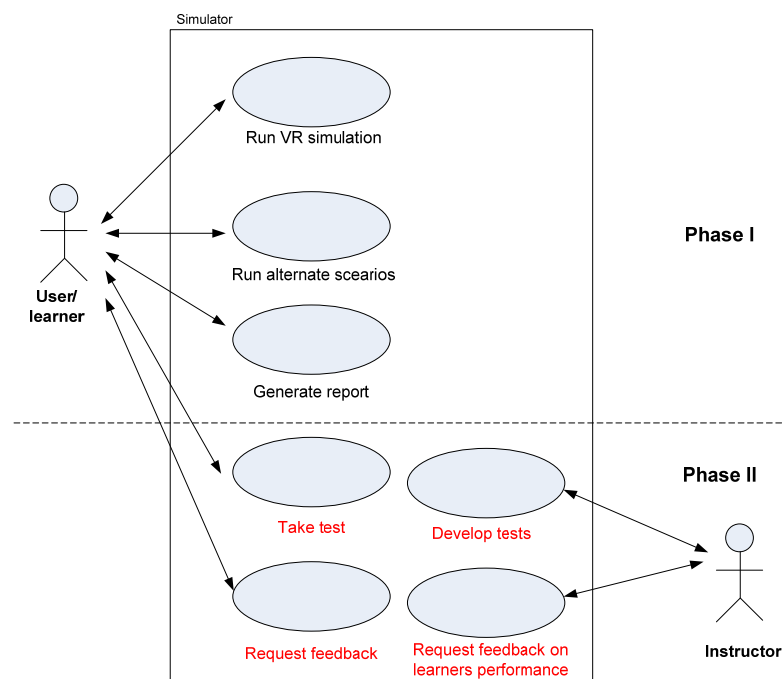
Simulator

Run VR simulation

Run alternate scearios

Generate report

Phase I

User/ learner

Phase II

Take test

Develop tests

Request feedback

Request feedback on learners performance

Instructor